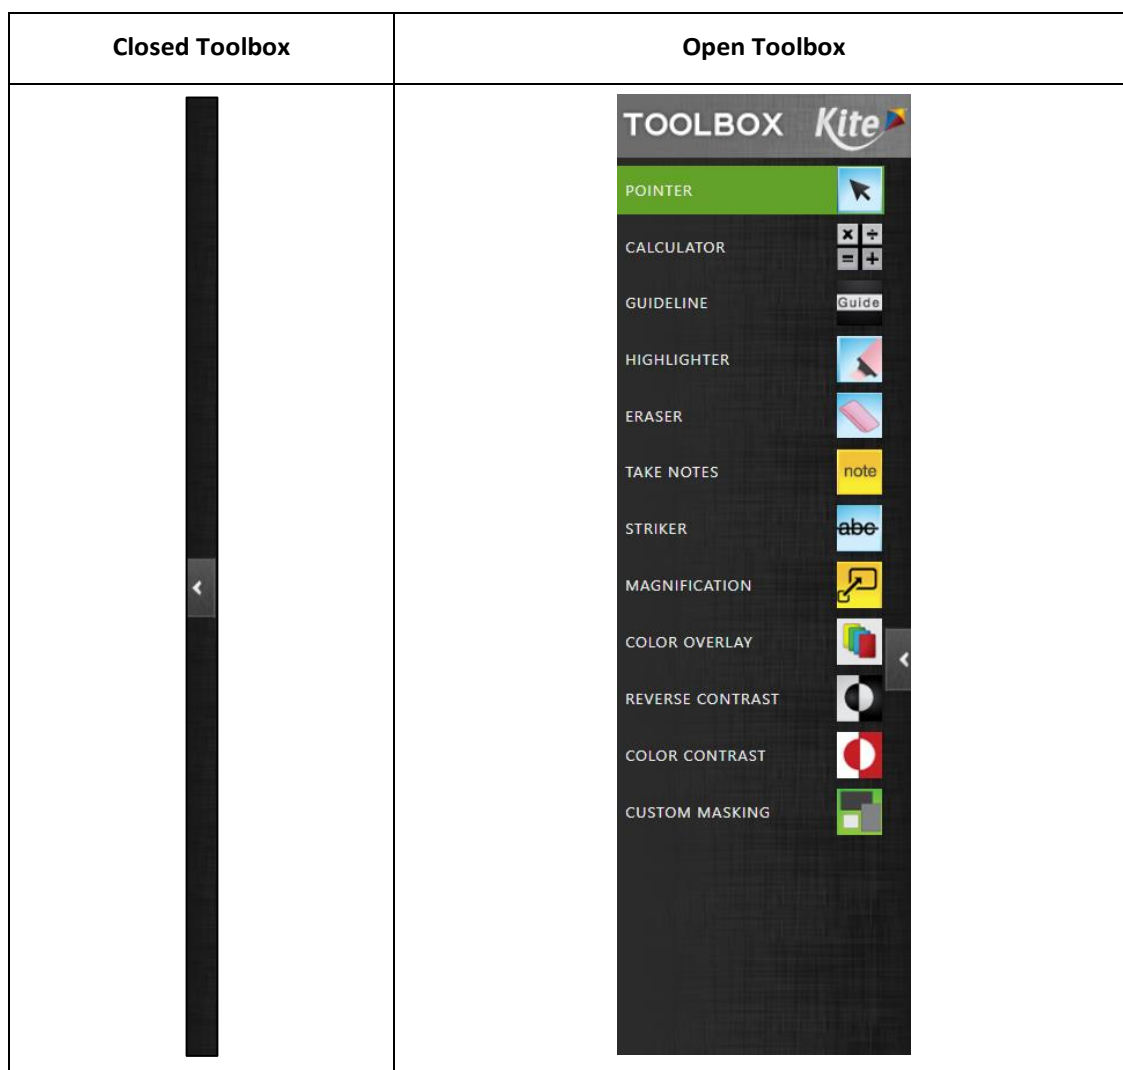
| Closed Toolbox | Open Toolbox |
|---|---|
| | TOOLBOX Kite<br>POINTER<br>CALCULATOR $\times$ $\div$ $=$ $+$<br>GUIDELINE Guide<br>HIGHLIGHTER<br>ERASER<br>TAKE NOTES note<br>STRIKER abc<br>MAGNIFICATION<br>COLOR OVERLAY<br>REVERSE CONTRAST<br>COLOR CONTRAST<br>CUSTOM MASKING |